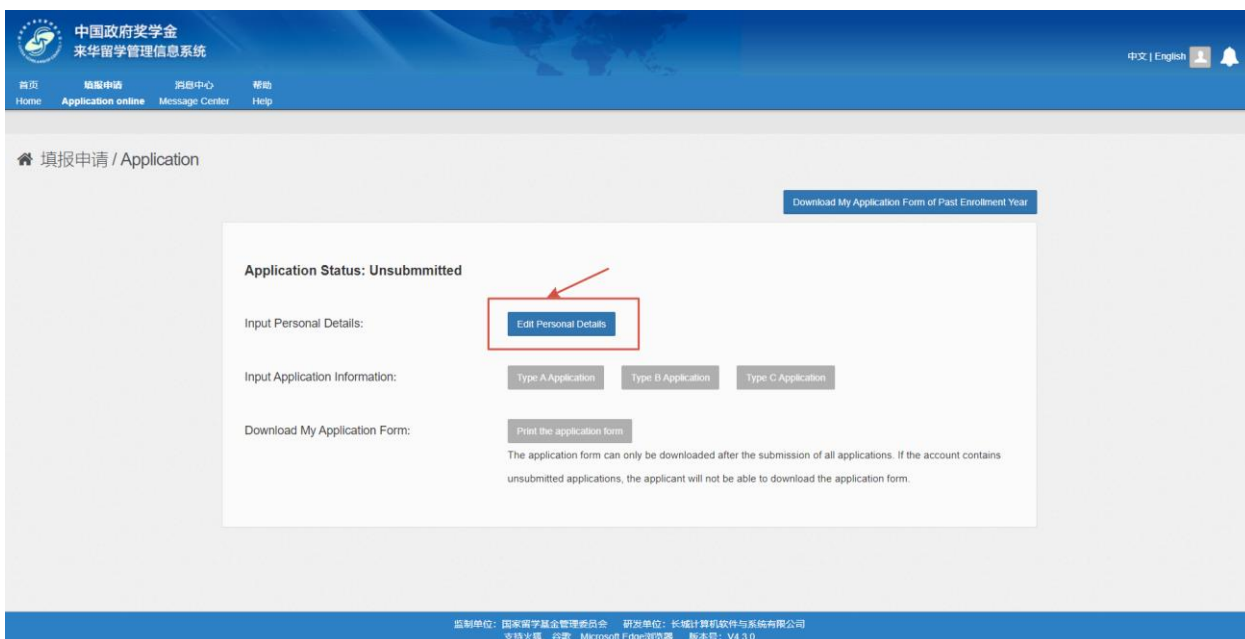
中国政府奖学金
来华留学管理信息系统

中文 | English

首页
Home
填报申请
Application online
消息中心
Message Center
帮助
Help

填报申请 / Application

Download My Application Form of Past Enrollment Year

Application Status: Unsubmmitted

Input Personal Details:
Edit Personal Details

Input Application Information:
Type A Application
Type B Application
Type C Application

Download My Application Form:
Print the application form

The application form can only be downloaded after the submission of all applications. If the account contains unsubmitted applications, the applicant will not be able to download the application form.

监制单位：国家留学基金管理委员会　研发单位：长城计算机软件与系统有限公司
支持火狐、谷歌、Microsoft Edge浏览器　版本号：V4.3.0